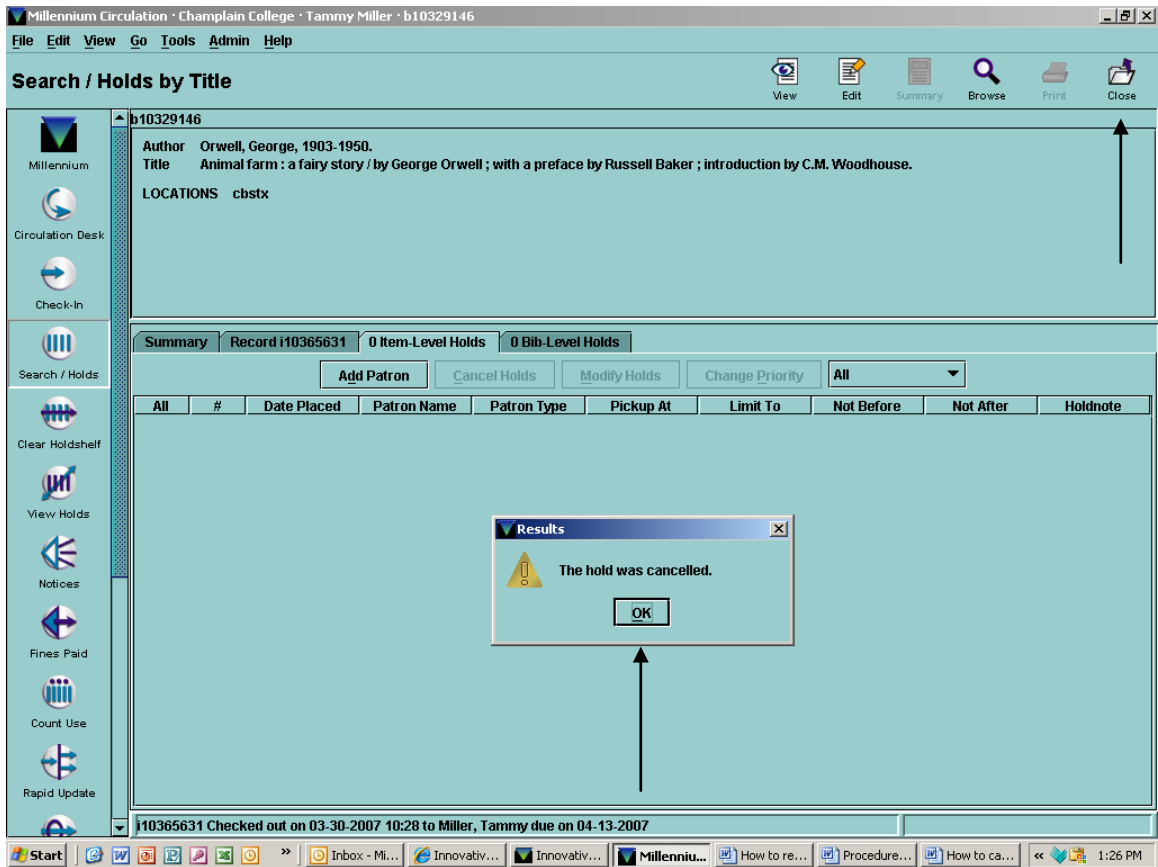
Millennium Circulation · Champlain College · Tammy Miller · b10329146

File Edit View Go Tools Admin Help

Search / Holds by Title

View Edit Summary Browse Print Close

Millennium
Circulation Desk
Check-In
Search / Holds
Clear Holdshelf
View Holds
Notices
Fines Paid
Count Use
Rapid Update

b10329146

Author Orwell, George, 1903-1950.
Title Animal farm : a fairy story / by George Orwell ; with a preface by Russell Baker ; introduction by C.M. Woodhouse.

LOCATIONS cbstx

Summary | Record i10365631 | 0 Item-Level Holds | 0 Bib-Level Holds

Add Patron | Cancel Holds | Modify Holds | Change Priority | All

| All | # | Date Placed | Patron Name | Patron Type | Pickup At | Limit To | Not Before | Not After | Holdnote |
|---|---|---|---|---|---|---|---|---|---|

Results

The hold was cancelled.

OK

i10365631 Checked out on 03-30-2007 10:28 to Miller, Tammy due on 04-13-2007

Start | Inbox - Mi... | Innovativ... | Innovativ... | Millenniu... | How to re... | Procedure... | How to ca... | 1:26 PM